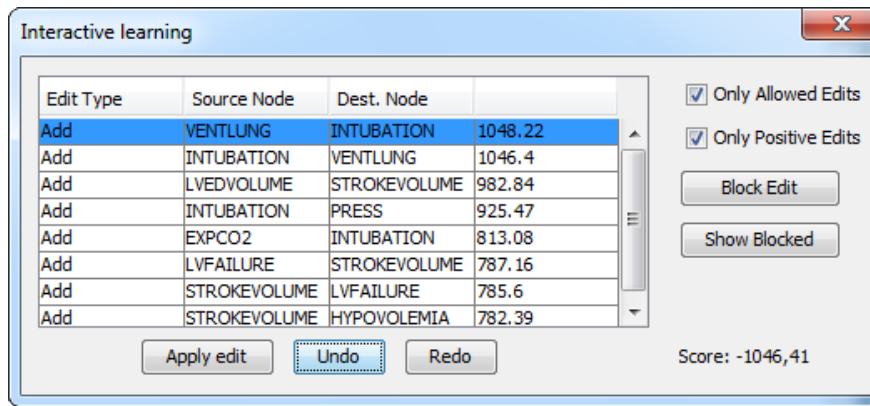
Interactive learning

| Edit Type | Source Node | Dest. Node | |
|---|---|---|---|
| Add | VENTLUNG | INTUBATION | 1048.22 |
| Add | INTUBATION | VENTLUNG | 1046.4 |
| Add | LVEDVOLUME | STROKEVOLUME | 982.84 |
| Add | INTUBATION | PRESS | 925.47 |
| Add | EXPCO2 | INTUBATION | 813.08 |
| Add | LVFAILURE | STROKEVOLUME | 787.16 |
| Add | STROKEVOLUME | LVFAILURE | 785.6 |
| Add | STROKEVOLUME | HYPOVOLEMIA | 782.39 |

Only Allowed Edits
Only Positive Edits
Block Edit
Show Blocked

Apply edit
Undo
Redo

Score: -1046,41